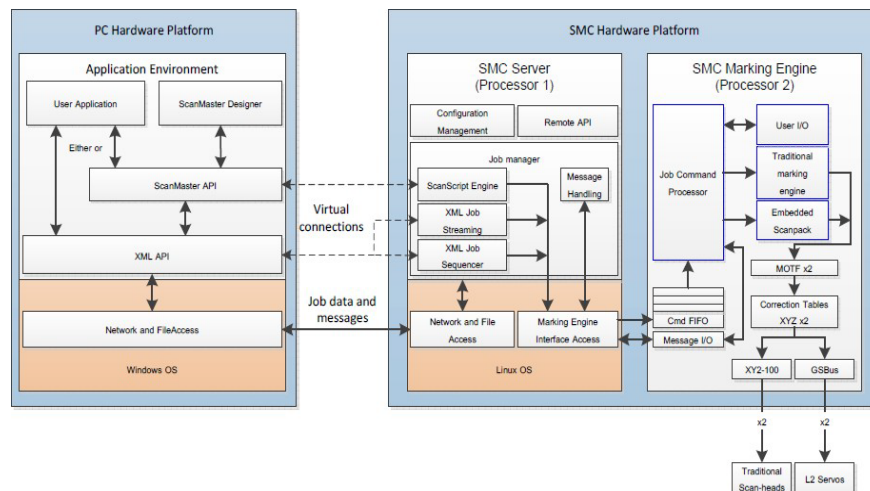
PC Hardware Platform

Application Environment

User Application

ScanMaster Designer

Either or

ScanMaster API

XML API

Network and FileAccess

Windows OS

Virtual connections

Job data and messages

SMC Hardware Platform

SMC Server (Processor 1)

Configuration Management

Remote API

Job manager

ScanScript Engine

XML Job Streaming

XML Job Sequencer

Message Handling

Network and File Access

Marking Engine Interface Access

Linux OS

SMC Marking Engine (Processor 2)

Job Command Processor

User I/O

Traditional marking engine

Embedded Scanpack

MOTF x2

Correction Tables XYZ x2

Cmd FIFO

Message I/O

XY2-100

GSBus

x2

x2

Traditional Scan-heads

L2 Servos